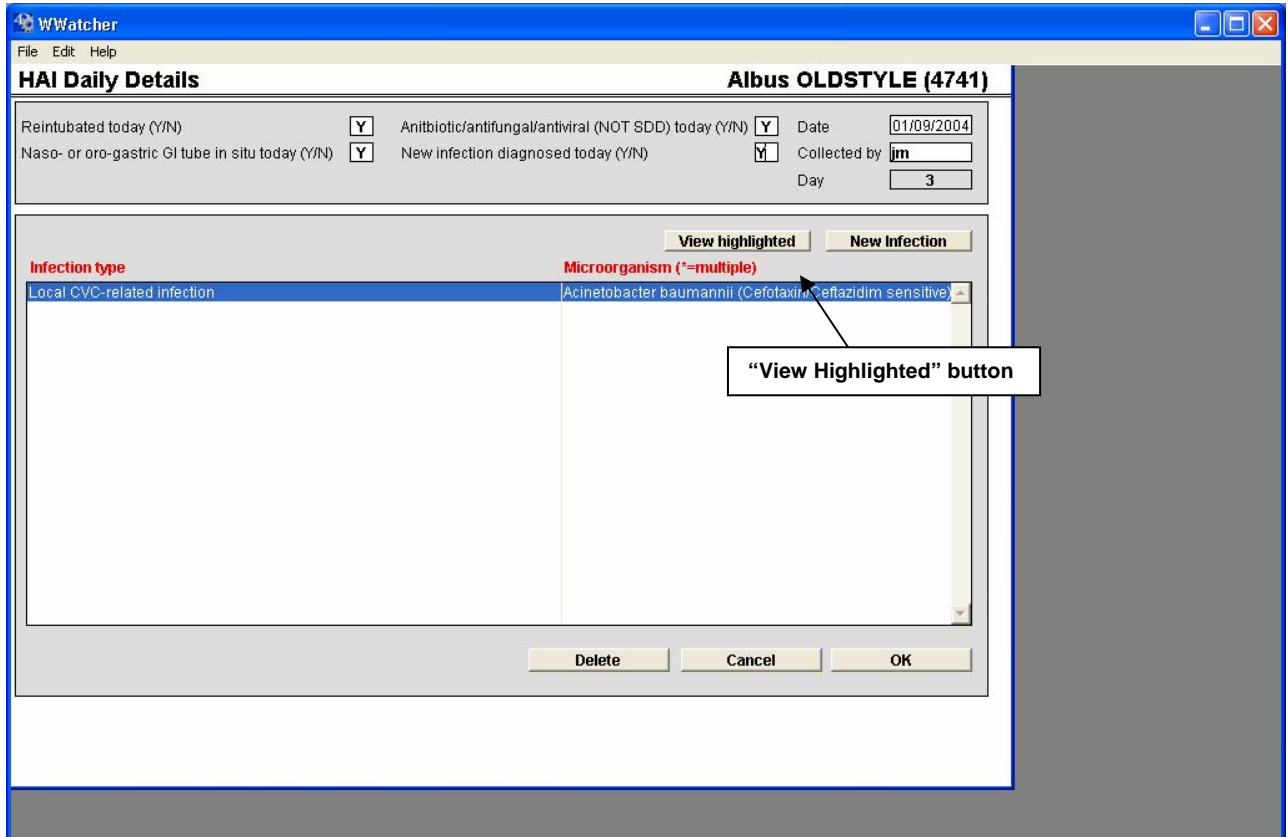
WWatcher

File Edit Help

HAI Daily Details

Albus OLDSTYLE (4741)

Reintubated today (Y/N) Y

Naso- or oro-gastric GI tube in situ today (Y/N) Y

Anitbiotic/antifungal/antiviral (NOT SDD) today (Y/N) Y

New infection diagnosed today (Y/N) Y

Date 01/09/2004

Collected by jm

Day 3

View highlighted

New Infection

Infection type

Microorganism (*=multiple)

Local CVC-related infection

Acinetobacter baumannii (Cefotaxim/Ceftazidim sensitive)

"View Highlighted" button

Delete

Cancel

OK